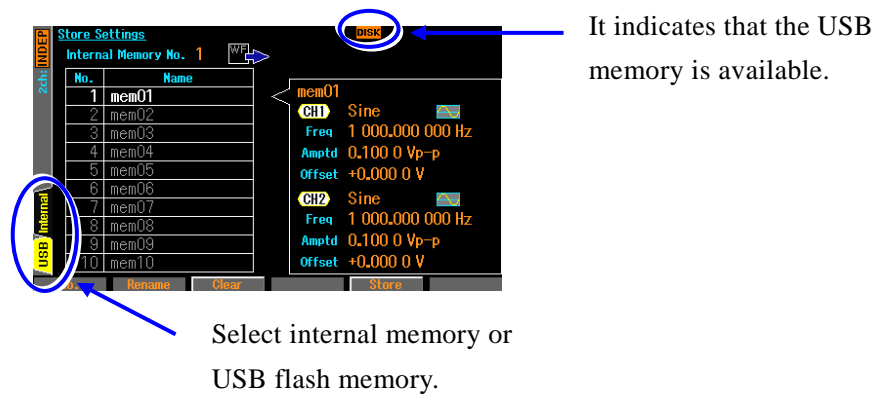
INDEP
2ch
Store Settings
DISK
It indicates that the USB memory is available.
Internal Memory No. 1
WF

| No. | Name |
|---|---|
| 1 | mem01 |
| 2 | mem02 |
| 3 | mem03 |
| 4 | mem04 |
| 5 | mem05 |
| 6 | mem06 |
| 7 | mem07 |
| 8 | mem08 |
| 9 | mem09 |
| 10 | mem10 |

mem01
CH1 Sine
Freq 1 000.000 000 Hz
Amptd 0.100 0 Vp-p
Offset +0.000 0 V
CH2 Sine
Freq 1 000.000 000 Hz
Amptd 0.100 0 Vp-p
Offset +0.000 0 V

Internal
USB

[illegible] Rename Clear Store

Select internal memory or USB flash memory.